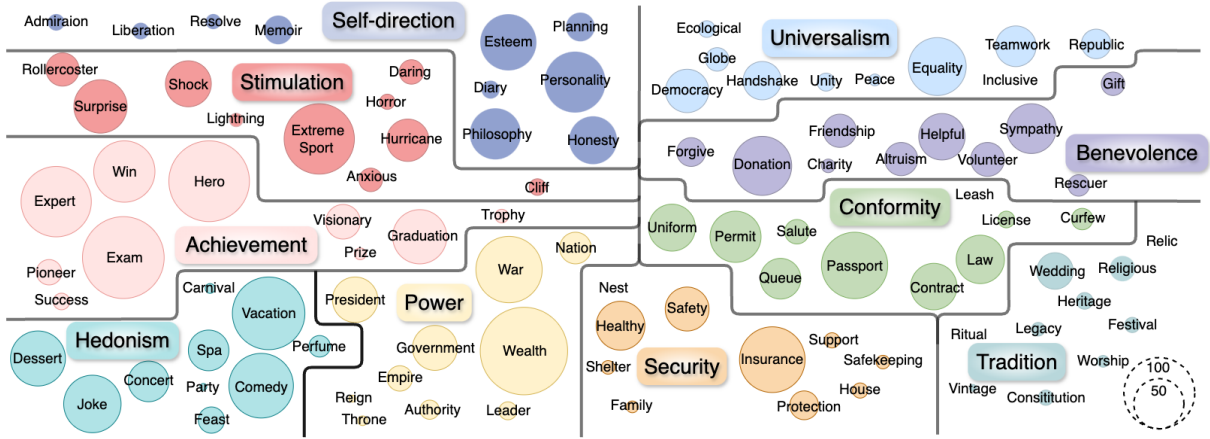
Self-direction
Admiraion Liberation Resolve Memoir
Esteem Planning Diary Personality Philosophy Honesty

Stimulation
Rollercoster Shock Daring Surprise Horror Lightning Extreme Sport Hurricane Anxious Cliff

Universalism
Ecological Globe Handshake Unity Peace Equality Teamwork Republic Democracy Inclusive Gift

Benevolence
Forgive Donation Friendship Charity Altruism Helpful Volunteer Sympathy Rescuer

Achievement
Win Expert Hero Exam Pioneer Success Visionary Prize Graduation Trophy

Conformity
Leash Uniform Permit Salute Queue Passport Law Contract License Curfew

Power
Nation War President Government Wealth Empire Reign Throne Authority Leader

Hedonism
Carnival Vacation Dessert Spa Perfume Concert Party Comedy Joke Feast

Security
Nest Safety Healthy Shelter Insurance Support Safekeeping House Family Protection

Tradition
Relic Wedding Religious Heritage Ritual Legacy Festival Worship Vintage Consititution

100
50